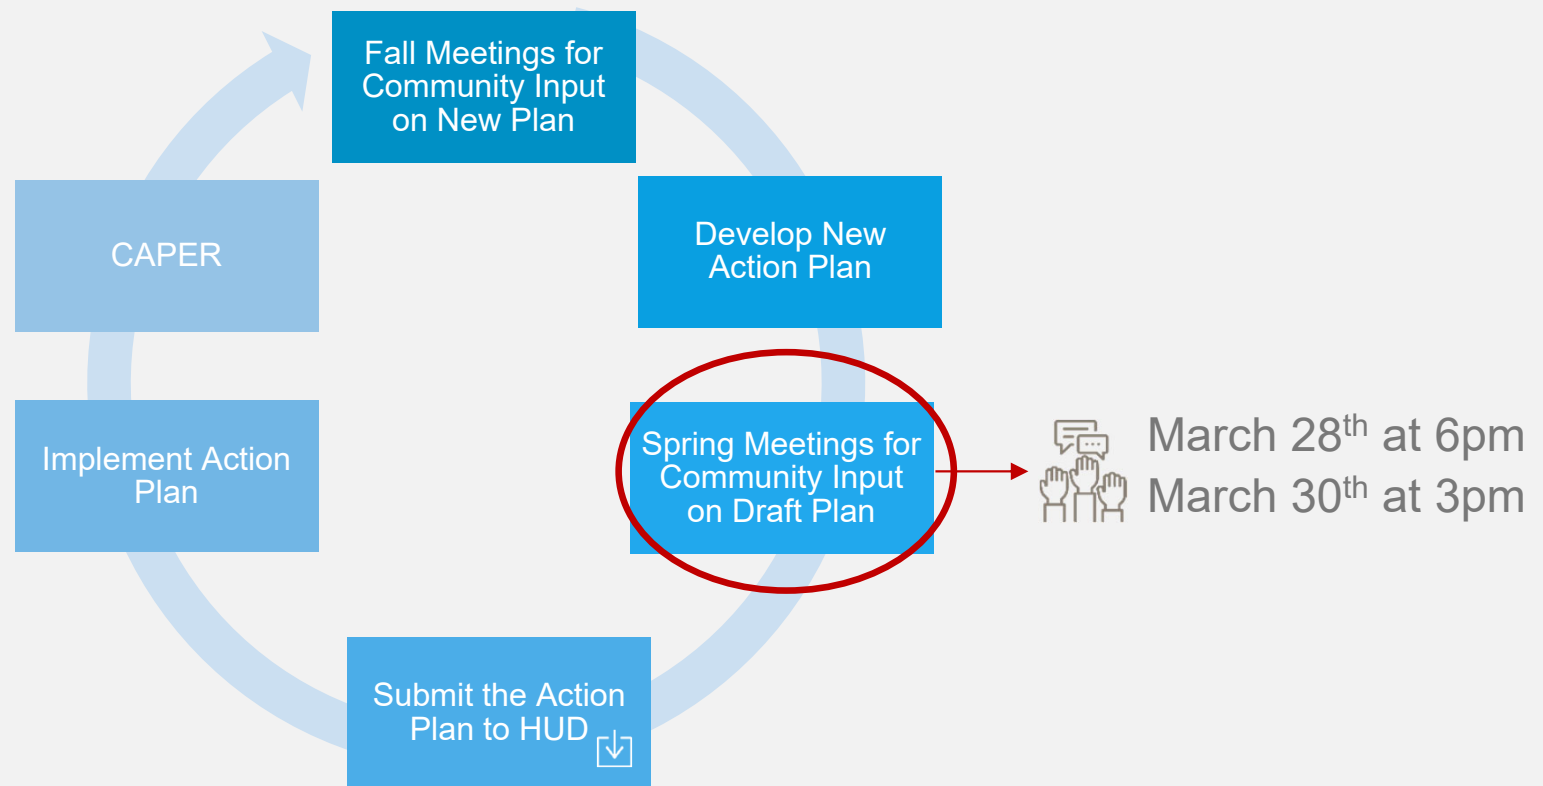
Fall Meetings for Community Input on New Plan

Develop New Action Plan

Spring Meetings for Community Input on Draft Plan

March 28$^{th}$ at 6pm
March 30$^{th}$ at 3pm

Submit the Action Plan to HUD

Implement Action Plan

CAPER